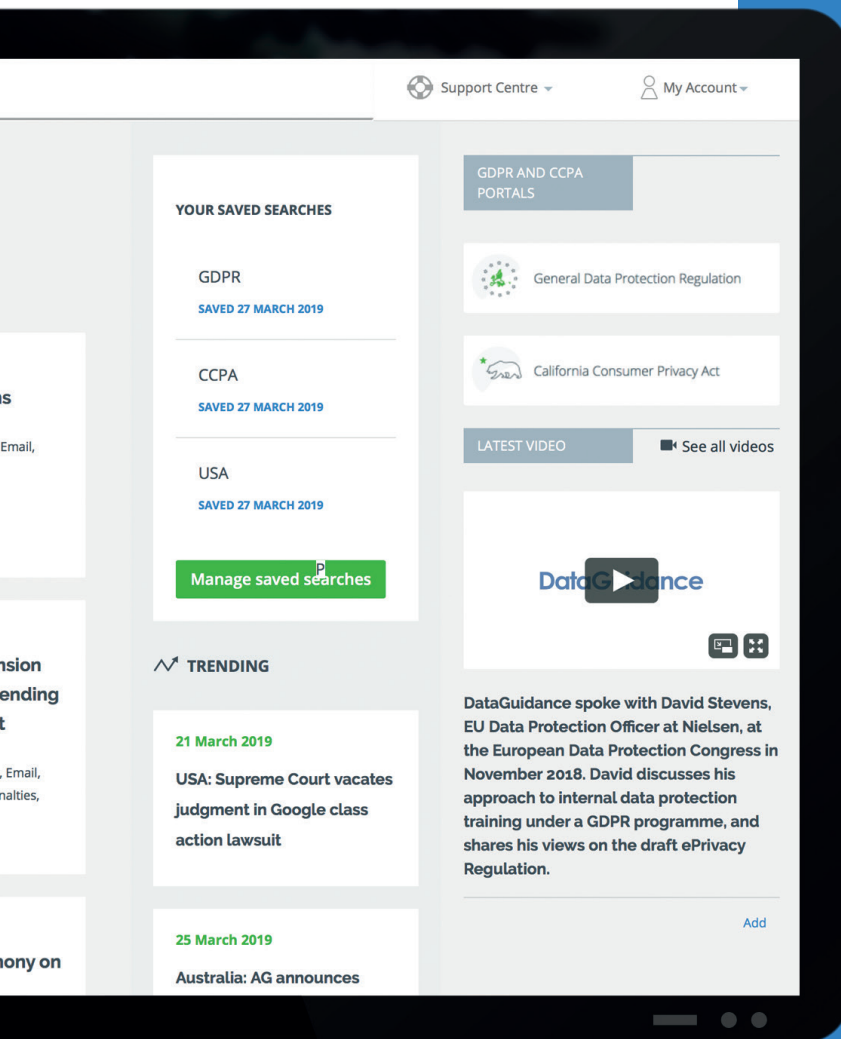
Support Centre

My Account

ns

Email,

nsion
ending
t

, Email,
nalties,

nony on

YOUR SAVED SEARCHES

GDPR
SAVED 27 MARCH 2019

CCPA
SAVED 27 MARCH 2019

USA
SAVED 27 MARCH 2019

Manage saved searches

TRENDING

21 March 2019
USA: Supreme Court vacates judgment in Google class action lawsuit

25 March 2019
Australia: AG announces

GDPR AND CCPA PORTALS

General Data Protection Regulation

California Consumer Privacy Act

LATEST VIDEO

See all videos

DataG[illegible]dance

DataGuidance spoke with David Stevens, EU Data Protection Officer at Nielsen, at the European Data Protection Congress in November 2018. David discusses his approach to internal data protection training under a GDPR programme, and shares his views on the draft ePrivacy Regulation.

Add